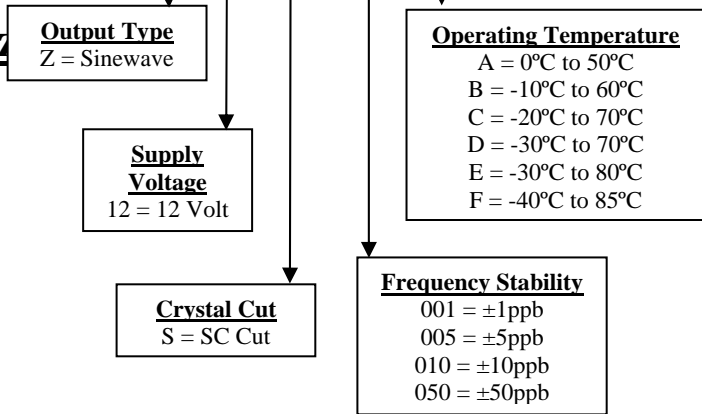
Z

Output Type
Z = Sinewave

Operating Temperature
A = 0ºC to 50ºC
B = -10ºC to 60ºC
C = -20ºC to 70ºC
D = -30ºC to 70ºC
E = -30ºC to 80ºC
F = -40ºC to 85ºC

Supply Voltage
12 = 12 Volt

Crystal Cut
S = SC Cut

Frequency Stability
001 = ±1ppb
005 = ±5ppb
010 = ±10ppb
050 = ±50ppb